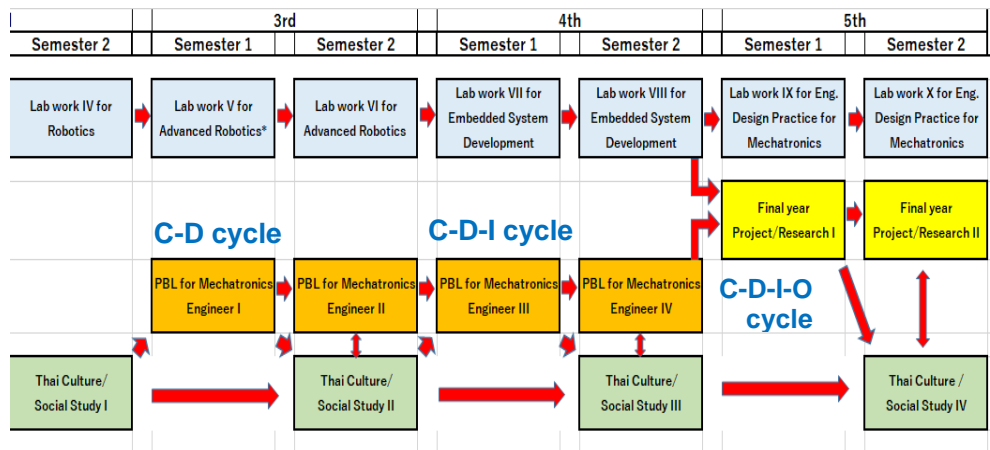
| | 3rd | | 4th | | 5th | |
|---|---|---|---|---|---|---|
| Semester 2 | Semester 1 | Semester 2 | Semester 1 | Semester 2 | Semester 1 | Semester 2 |

Lab work IV for Robotics

Lab work V for Advanced Robotics*

Lab work VI for Advanced Robotics

Lab work VII for Embedded System Development

Lab work VIII for Embedded System Development

Lab work IX for Eng. Design Practice for Mechatronics

Lab work X for Eng. Design Practice for Mechatronics

Final year Project/Research I

Final year Project/Research II

C-D cycle

C-D-I cycle

PBL for Mechatronics Engineer I

PBL for Mechatronics Engineer II

PBL for Mechatronics Engineer III

PBL for Mechatronics Engineer IV

C-D-I-O cycle

Thai Culture/ Social Study I

Thai Culture/ Social Study II

Thai Culture/ Social Study III

Thai Culture / Social Study IV